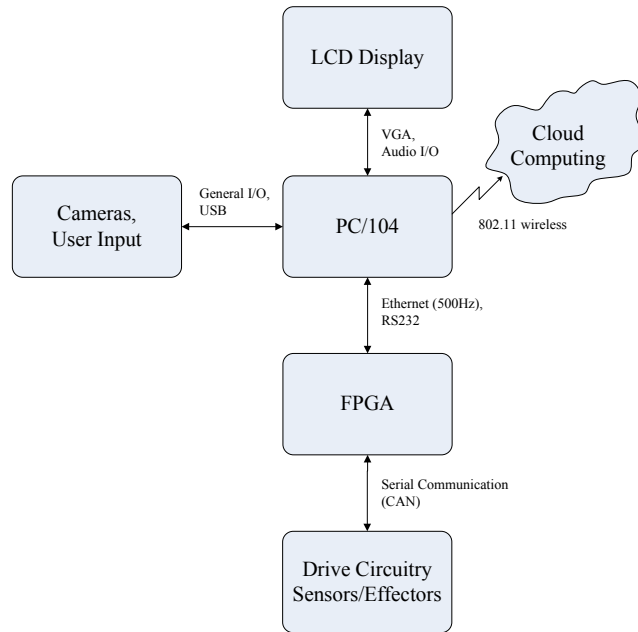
LCD Display

VGA, Audio I/O

Cloud Computing

Cameras, User Input

General I/O, USB

PC/104

802.11 wireless

Ethernet (500Hz), RS232

FPGA

Serial Communication (CAN)

Drive Circuitry Sensors/Effectors